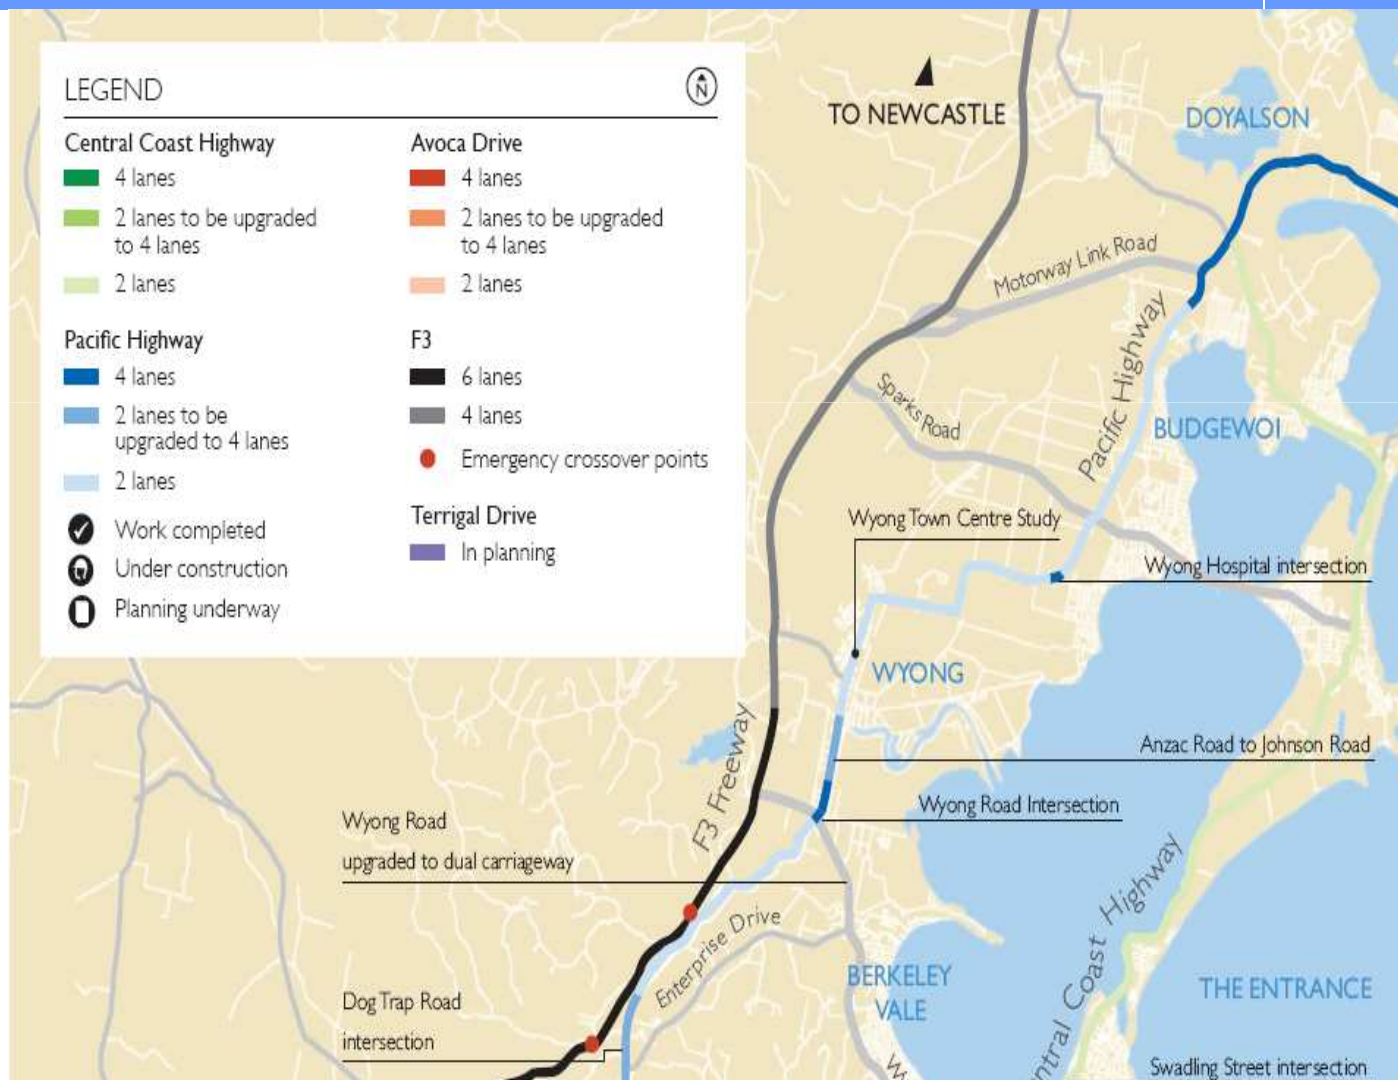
LEGEND

N

Central Coast Highway
4 lanes
2 lanes to be upgraded to 4 lanes
2 lanes

Avoca Drive
4 lanes
2 lanes to be upgraded to 4 lanes
2 lanes

Pacific Highway
4 lanes
2 lanes to be upgraded to 4 lanes
2 lanes

F3
6 lanes
4 lanes
Emergency crossover points

Terrigal Drive
In planning

Work completed
Under construction
Planning underway

TO NEWCASTLE
DOYALSON
Motorway Link Road
Pacific Highway
Sparks Road
BUDGEWOI
Wyong Town Centre Study
Wyong Hospital intersection
WYONG
Anzac Road to Johnson Road
F3 Freeway
Wyong Road Intersection
Wyong Road upgraded to dual carriageway
Enterprise Drive
Central Coast Highway
BERKELEY VALE
THE ENTRANCE
Dog Trap Road intersection
Swadling Street intersection